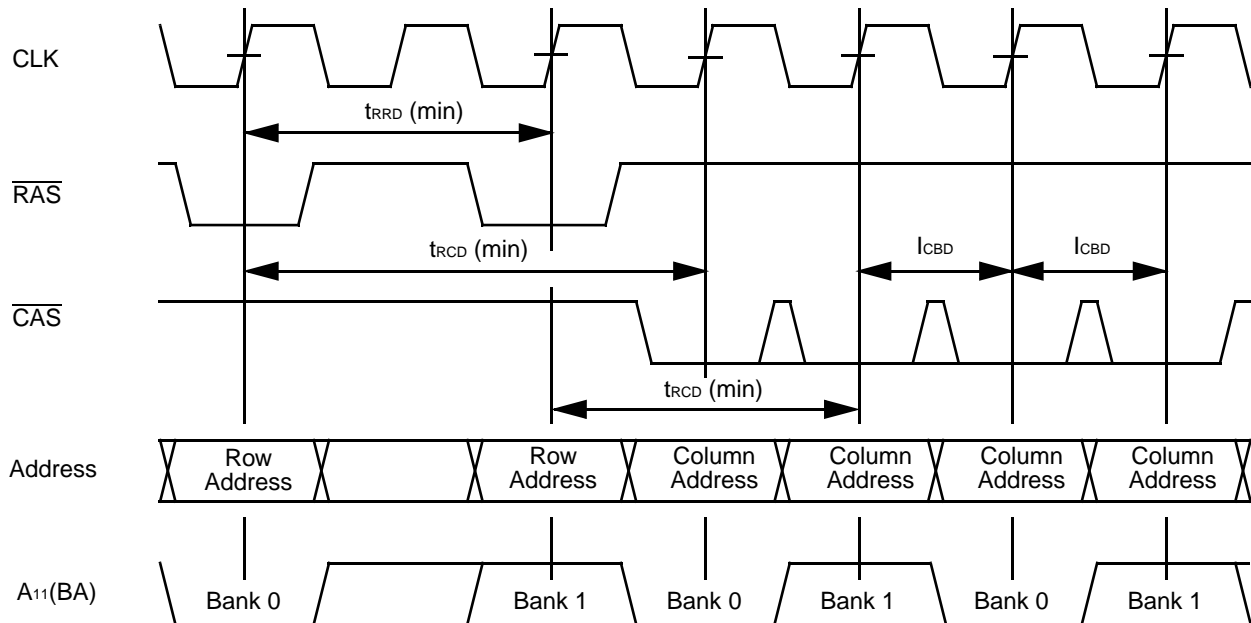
CLK

$t_{RRD}$ (min)

$\overline{RAS}$

$t_{RCD}$ (min)

$I_{CBD}$

$I_{CBD}$

$\overline{CAS}$

$t_{RCD}$ (min)

Address

Row Address

Row Address

Column Address

Column Address

Column Address

Column Address

$A_{11}$(BA)

Bank 0

Bank 1

Bank 0

Bank 1

Bank 0

Bank 1